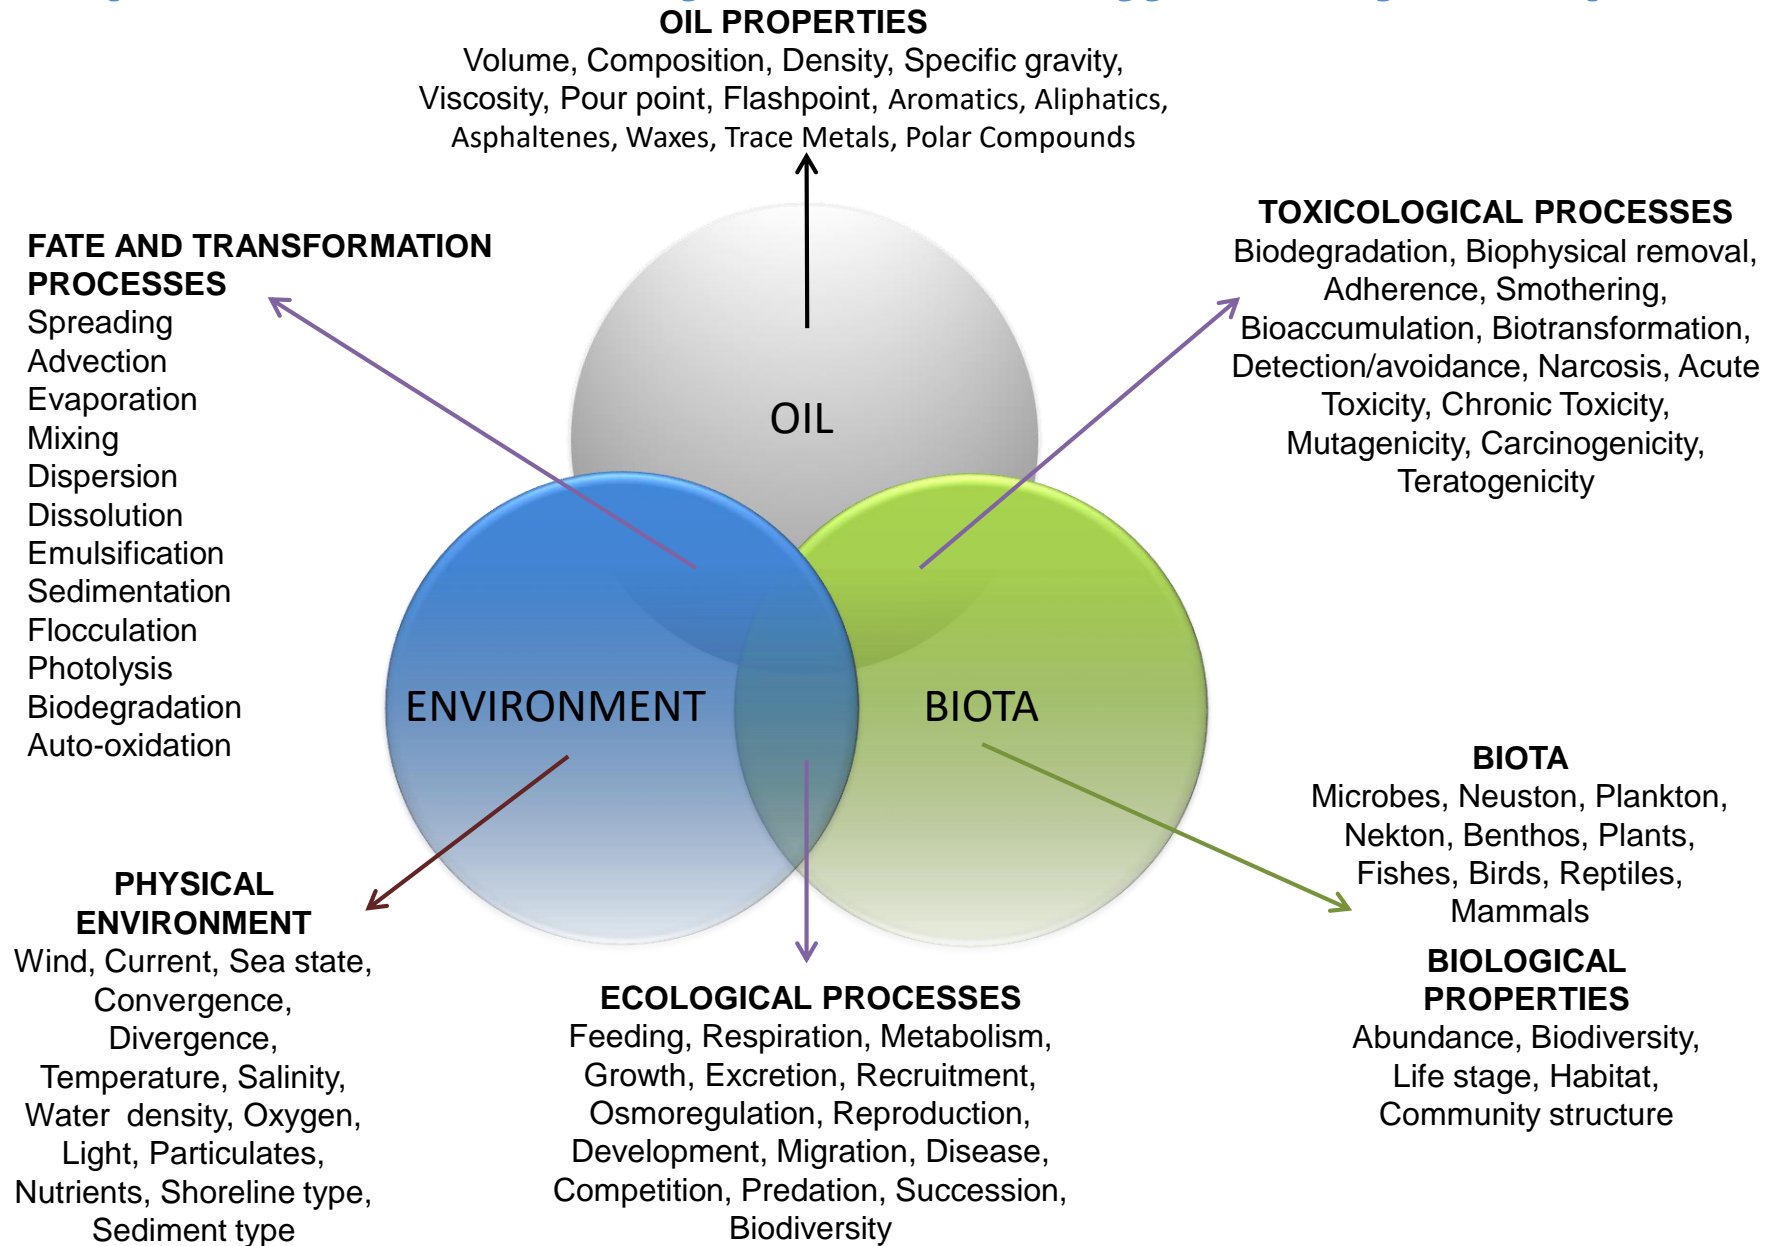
OIL PROPERTIES
Volume, Composition, Density, Specific gravity, Viscosity, Pour point, Flashpoint, Aromatics, Aliphatics, Asphaltenes, Waxes, Trace Metals, Polar Compounds

FATE AND TRANSFORMATION PROCESSES
Spreading
Advection
Evaporation
Mixing
Dispersion
Dissolution
Emulsification
Sedimentation
Flocculation
Photolysis
Biodegradation
Auto-oxidation

TOXICOLOGICAL PROCESSES
Biodegradation, Biophysical removal, Adherence, Smothering, Bioaccumulation, Biotransformation, Detection/avoidance, Narcosis, Acute Toxicity, Chronic Toxicity, Mutagenicity, Carcinogenicity, Teratogenicity

OIL

ENVIRONMENT

BIOTA

BIOTA
Microbes, Neuston, Plankton, Nekton, Benthos, Plants, Fishes, Birds, Reptiles, Mammals

PHYSICAL ENVIRONMENT
Wind, Current, Sea state, Convergence, Divergence, Temperature, Salinity, Water density, Oxygen, Light, Particulates, Nutrients, Shoreline type, Sediment type

ECOLOGICAL PROCESSES
Feeding, Respiration, Metabolism, Growth, Excretion, Recruitment, Osmoregulation, Reproduction, Development, Migration, Disease, Competition, Predation, Succession, Biodiversity

BIOLOGICAL PROPERTIES
Abundance, Biodiversity, Life stage, Habitat, Community structure